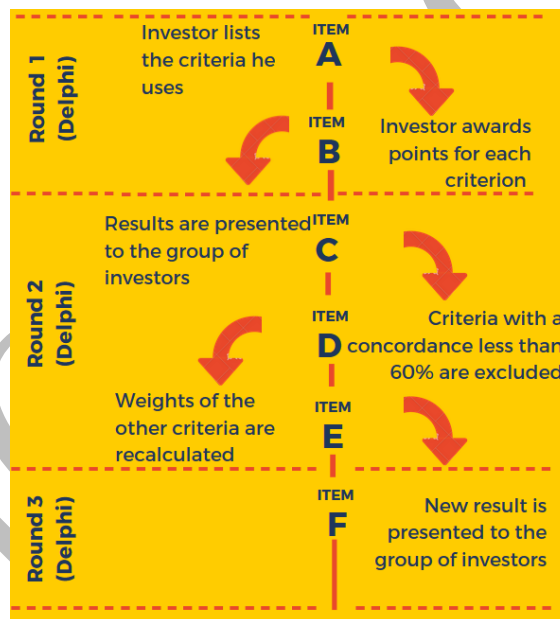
Round 1 (Delphi)

ITEM A
Investor lists the criteria he uses

ITEM B
Investor awards points for each criterion

Round 2 (Delphi)

ITEM C
Results are presented to the group of investors

ITEM D
Criteria with a concordance less than 60% are excluded

ITEM E
Weights of the other criteria are recalculated

Round 3 (Delphi)

ITEM F
New result is presented to the group of investors